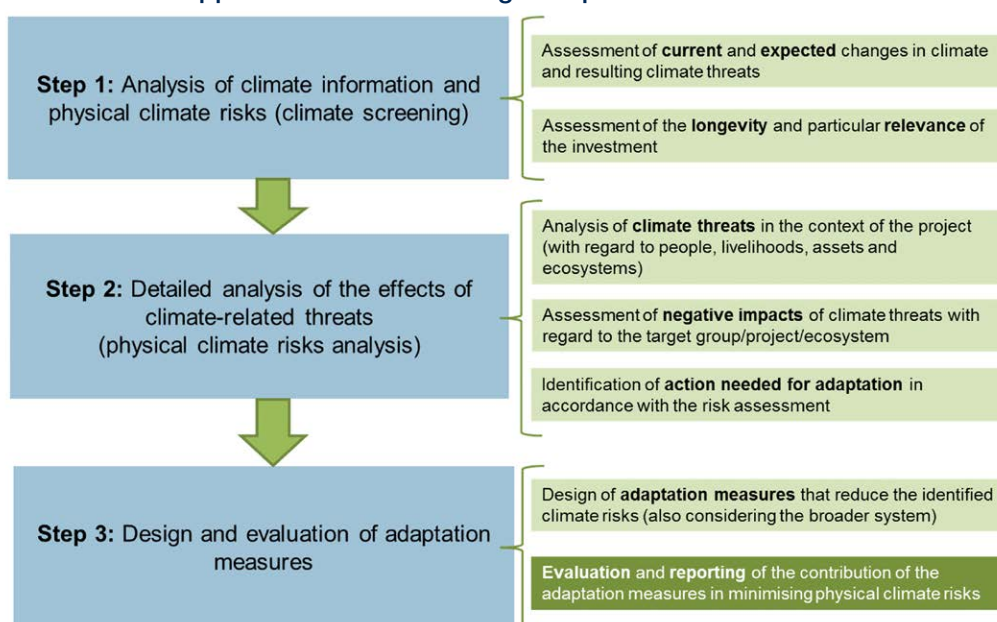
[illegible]

Step 1: Analysis of climate information and physical climate risks (climate screening)

Assessment of current and expected changes in climate and resulting climate threats

Assessment of the longevity and particular relevance of the investment

Step 2: Detailed analysis of the effects of climate-related threats (physical climate risks analysis)

Analysis of climate threats in the context of the project (with regard to people, livelihoods, assets and ecosystems)

Assessment of negative impacts of climate threats with regard to the target group/project/ecosystem

Identification of action needed for adaptation in accordance with the risk assessment

Step 3: Design and evaluation of adaptation measures

Design of adaptation measures that reduce the identified climate risks (also considering the broader system)

Evaluation and reporting of the contribution of the adaptation measures in minimising physical climate risks